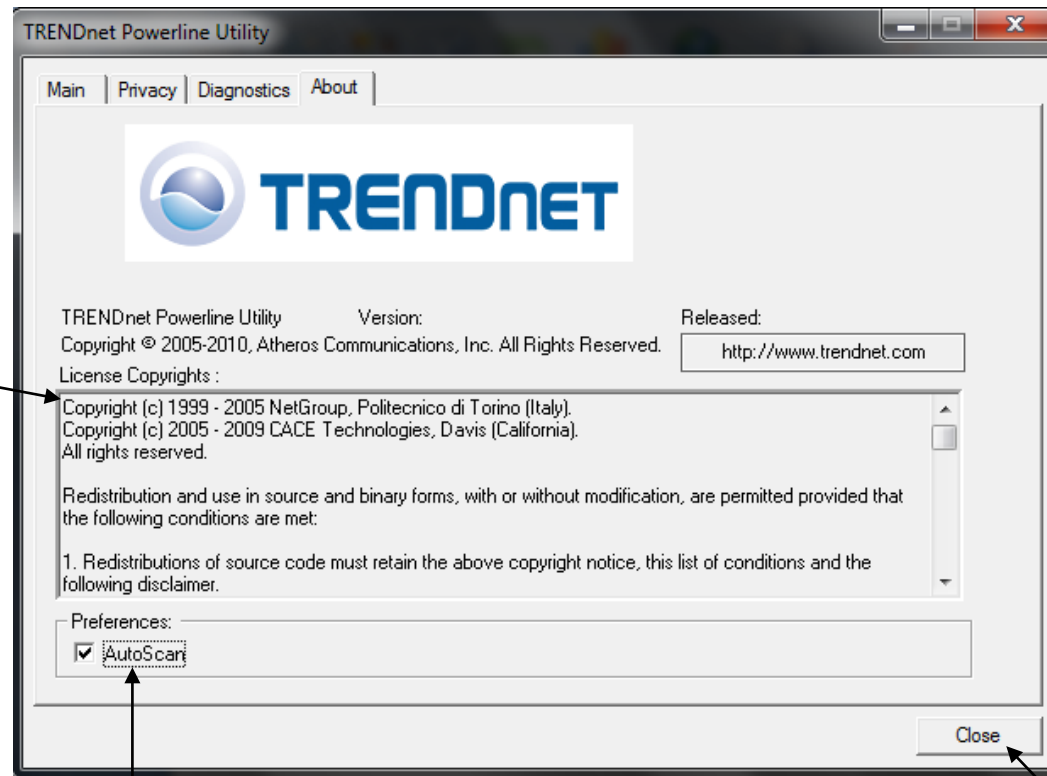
TRENDnet Powerline Utility

Main | Privacy | Diagnostics | About

TRENDnet

TRENDnet Powerline Utility Version: Released:

Copyright © 2005-2010, Atheros Communications, Inc. All Rights Reserved.

http://www.trendnet.com

License Copyrights :

Copyright (c) 1999 - 2005 NetGroup, Politecnico di Torino (Italy).
Copyright (c) 2005 - 2009 CACE Technologies, Davis (California).
All rights reserved.

Redistribution and use in source and binary forms, with or without modification, are permitted provided that the following conditions are met:

1. Redistributions of source code must retain the above copyright notice, this list of conditions and the following disclaimer.

Preferences:

AutoScan

Close